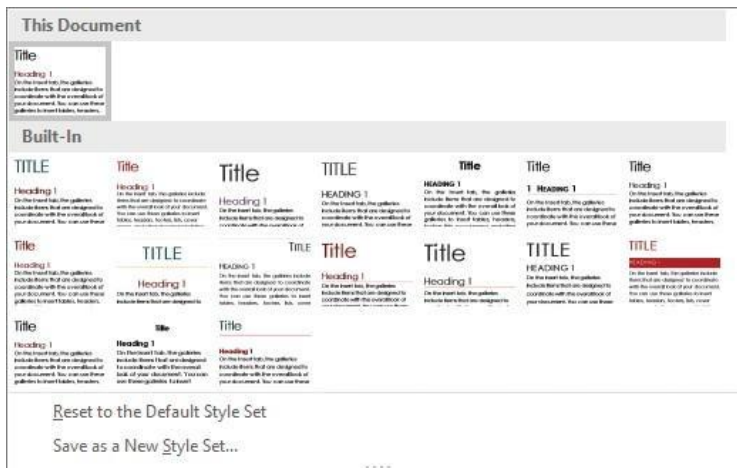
This Document

Title
Heading 1
On the Insert tab, the galleries include items that are designed to coordinate with the overall look of your document. You can use these galleries to insert tables, headers,

Built-In

TITLE
Heading 1
On the Insert tab, the galleries include items that are designed to coordinate with the overall look of your document. You can use these

Title
Heading 1

Title
Heading 1

TITLE
HEADING 1

Title
HEADING 1

Title
1 HEADING 1

Title
Heading 1

Title
Heading 1

TITLE
Heading 1

TITLE
HEADING 1

Title
Heading 1

Title
Heading 1

TITLE
HEADING 1

TITLE
HEADING 1

Title
Heading 1

Title
Heading 1

Title
Heading 1

Reset to the Default Style Set

Save as a New Style Set...